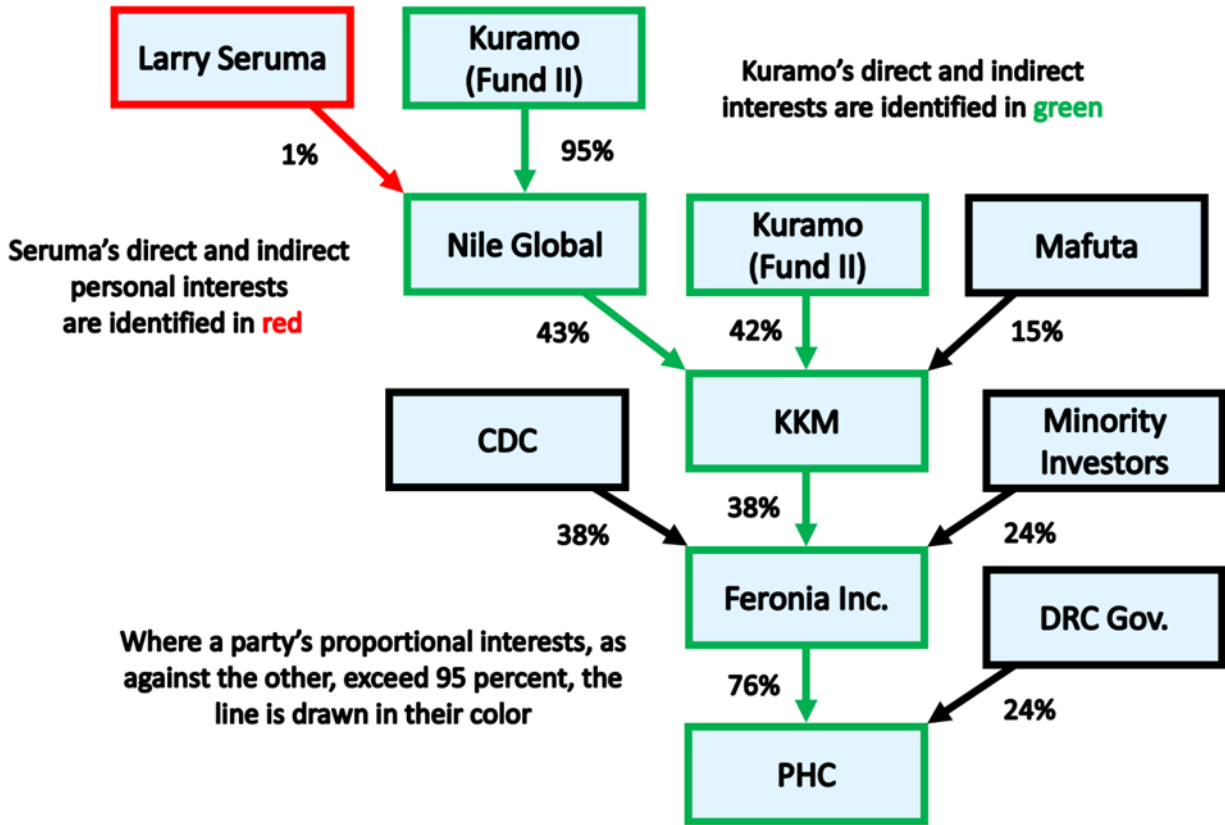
Larry Seruma

Kuramo (Fund II)

Kuramo's direct and indirect interests are identified in green

1%

95%

Nile Global

Kuramo (Fund II)

Mafuta

Seruma's direct and indirect personal interests are identified in red

43%

42%

15%

CDC

KKM

Minority Investors

38%

38%

24%

Feronia Inc.

DRC Gov.

Where a party's proportional interests, as against the other, exceed 95 percent, the line is drawn in their color

76%

24%

PHC